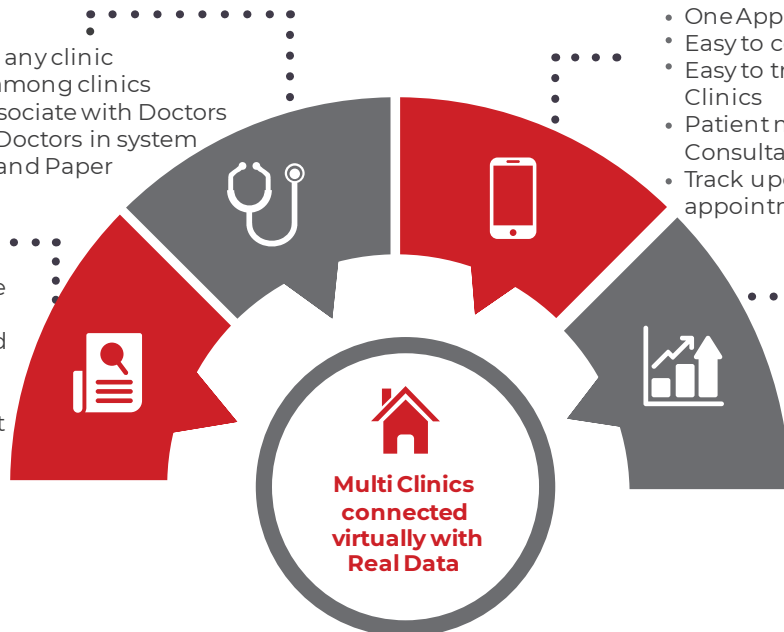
any clinic
among clinics
sociate with Doctors
Doctors in system
and Paper

e

d

t

• One App
• Easy to c
• Easy to tr
Clinics
• Patient m
Consulta
• Track up
appointm

Multi Clinics connected virtually with Real Data